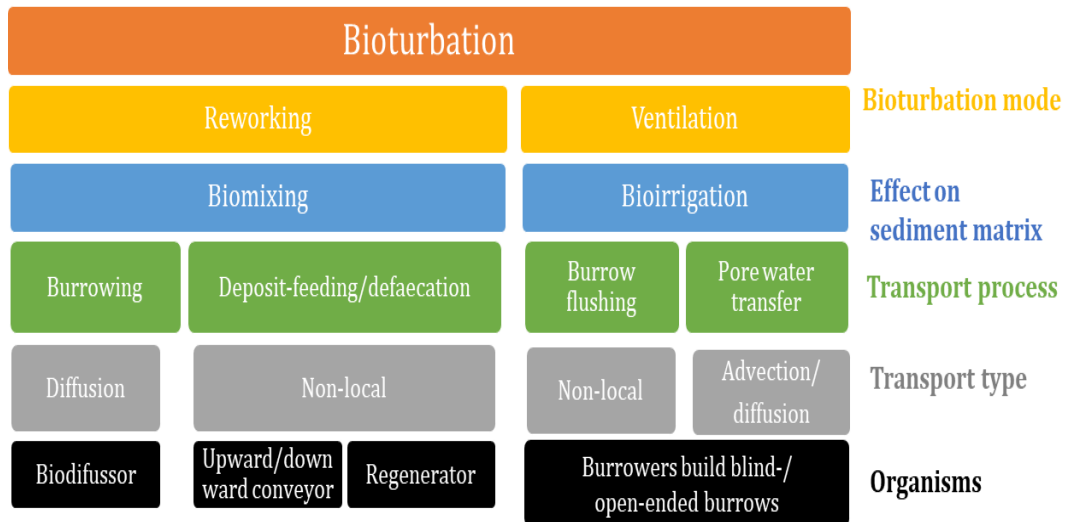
Bioturbation

Reworking

Ventilation

Bioturbation mode

Biomixing

Bioirrigation

Effect on sediment matrix

Burrowing

Deposit-feeding/defaecation

Burrow flushing

Pore water transfer

Transport process

Diffusion

Non-local

Non-local

Advection/ diffusion

Transport type

Biodifussor

Upward/down ward conveyor

Regenerator

Burrowers build blind-/ open-ended burrows

Organisms